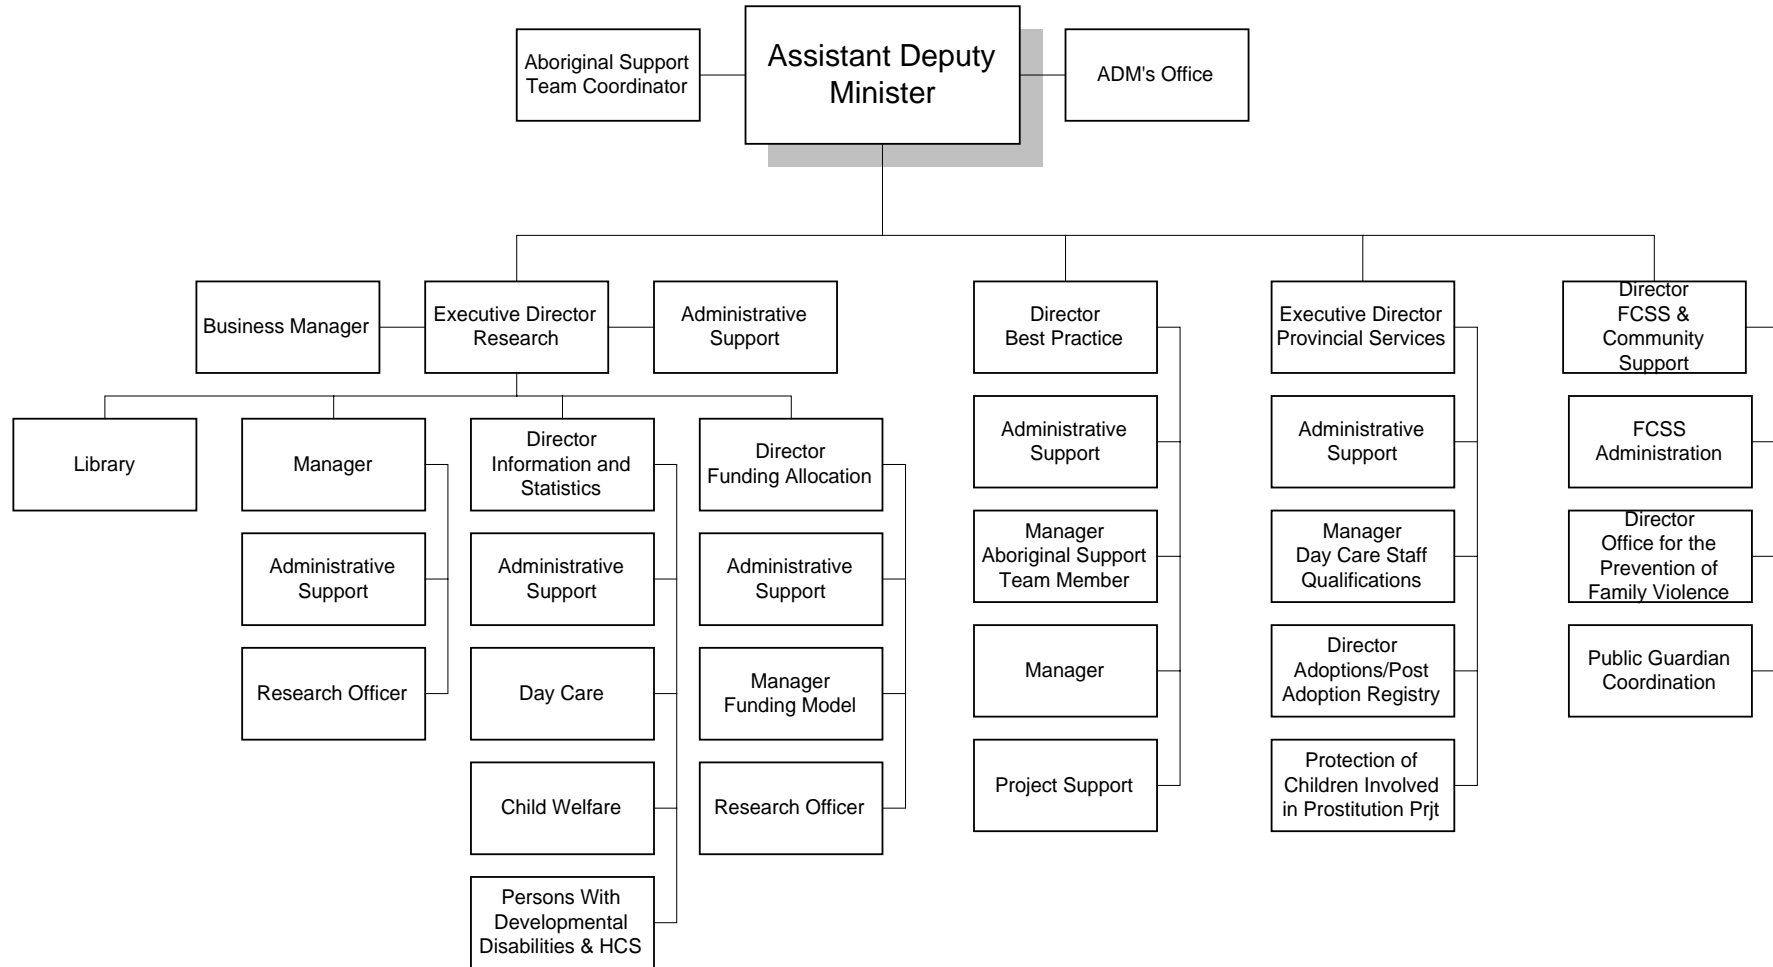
Aboriginal Support Team Coordinator

Assistant Deputy Minister

ADM's Office

Business Manager

Executive Director Research

Administrative Support

Library

Manager

Administrative Support

Research Officer

Director Information and Statistics

Administrative Support

Day Care

Child Welfare

Persons With Developmental Disabilities & HCS

Director Funding Allocation

Administrative Support

Manager Funding Model

Research Officer

Director Best Practice

Administrative Support

Manager Aboriginal Support Team Member

Manager

Project Support

Executive Director Provincial Services

Administrative Support

Manager Day Care Staff Qualifications

Director Adoptions/Post Adoption Registry

Protection of Children Involved in Prostitution Prjt

Director FCSS & Community Support

FCSS Administration

Director Office for the Prevention of Family Violence

Public Guardian Coordination